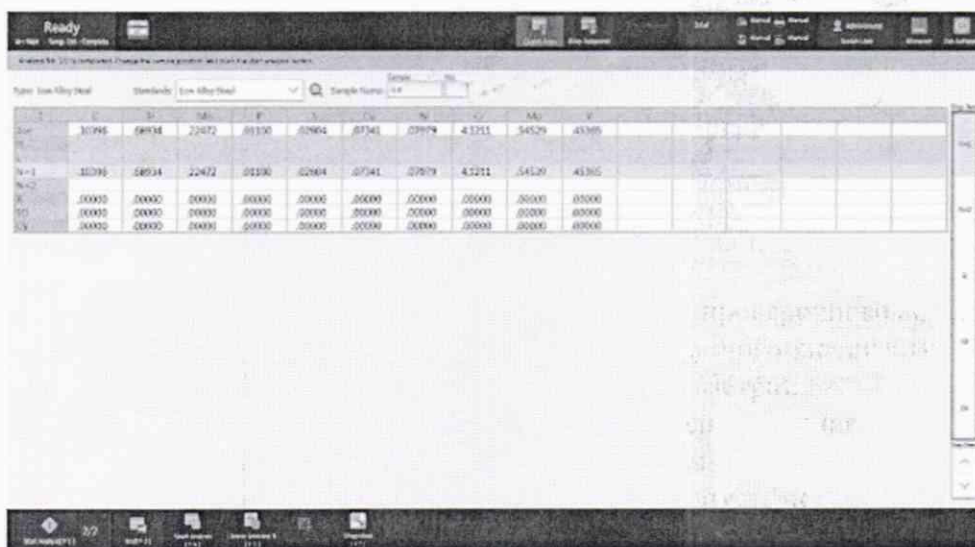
Ready

Type: Low Alloy Steel   Standards: Low Alloy Steel   Sample Name: 1-4

| | C | Si | Mn | P | S | Cu | Ni | Cr | Mo | V |
|---|---|---|---|---|---|---|---|---|---|---|
| Ave | .10395 | .68934 | .22472 | .01150 | .02604 | .07341 | .07979 | 4.1211 | .54529 | .45365 |
| N=1 | .10395 | .68934 | .22472 | .01150 | .02604 | .07341 | .07979 | 4.1211 | .54529 | .45365 |
| N=2 | | | | | | | | | | |
| R | .00000 | .00000 | .00000 | .00000 | .00000 | .00000 | .00000 | .00000 | .00000 | .00000 |
| SD | .00000 | .00000 | .00000 | .00000 | .00000 | .00000 | .00000 | .00000 | .00000 | .00000 |
| CV | .00000 | .00000 | .00000 | .00000 | .00000 | .00000 | .00000 | .00000 | .00000 | .00000 |

2/2